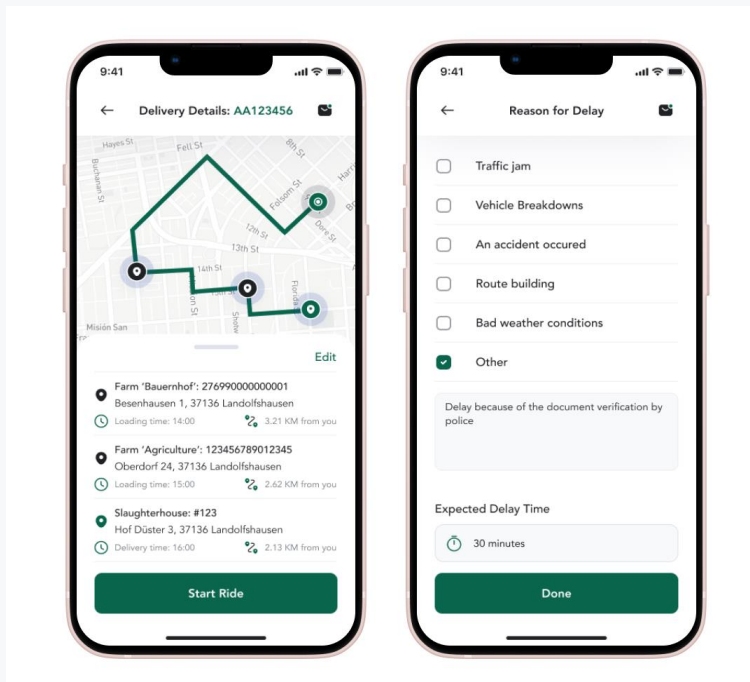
9:41

Delivery Details: AA123456

Hayes St
Fell St
8th St
Buchanan St
Folsom St
Harr
Dore St
13th St
14th St
Shotw
Florida
Misión San

Edit

Farm 'Bauernhof': 276990000000001
Besenhausen 1, 37136 Landolfshausen
Loading time: 14:00
3.21 KM from you

Farm 'Agriculture': 123456789012345
Oberdorf 24, 37136 Landolfshausen
Loading time: 15:00
2.62 KM from you

Slaughterhouse: #123
Hof Düster 3, 37136 Landolfshausen
Delivery time: 16:00
2.13 KM from you

Start Ride

9:41

Reason for Delay

Traffic jam

Vehicle Breakdowns

An accident occured

Route building

Bad weather conditions

Other

Delay because of the document verification by police

Expected Delay Time

30 minutes

Done